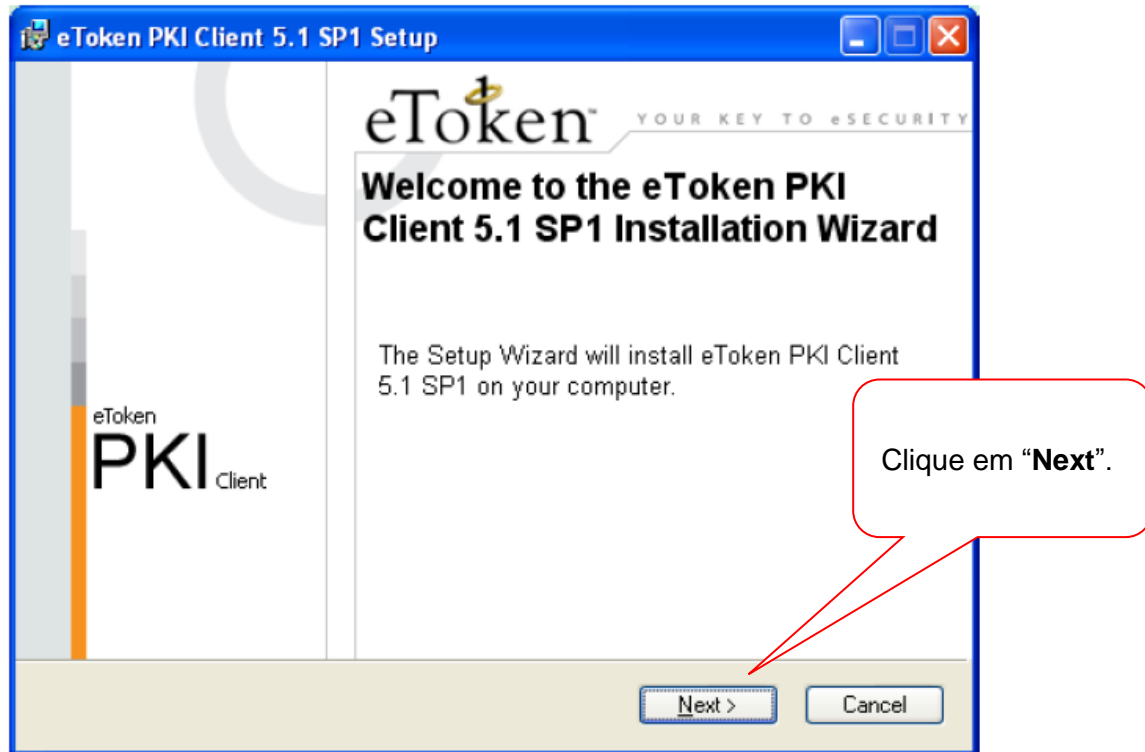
eToken PKI Client 5.1 SP1 Setup

eToken YOUR KEY TO eSECURITY

Welcome to the eToken PKI Client 5.1 SP1 Installation Wizard

The Setup Wizard will install eToken PKI Client 5.1 SP1 on your computer.

eToken
PKI Client

Clique em “**Next**”.

Next >

Cancel